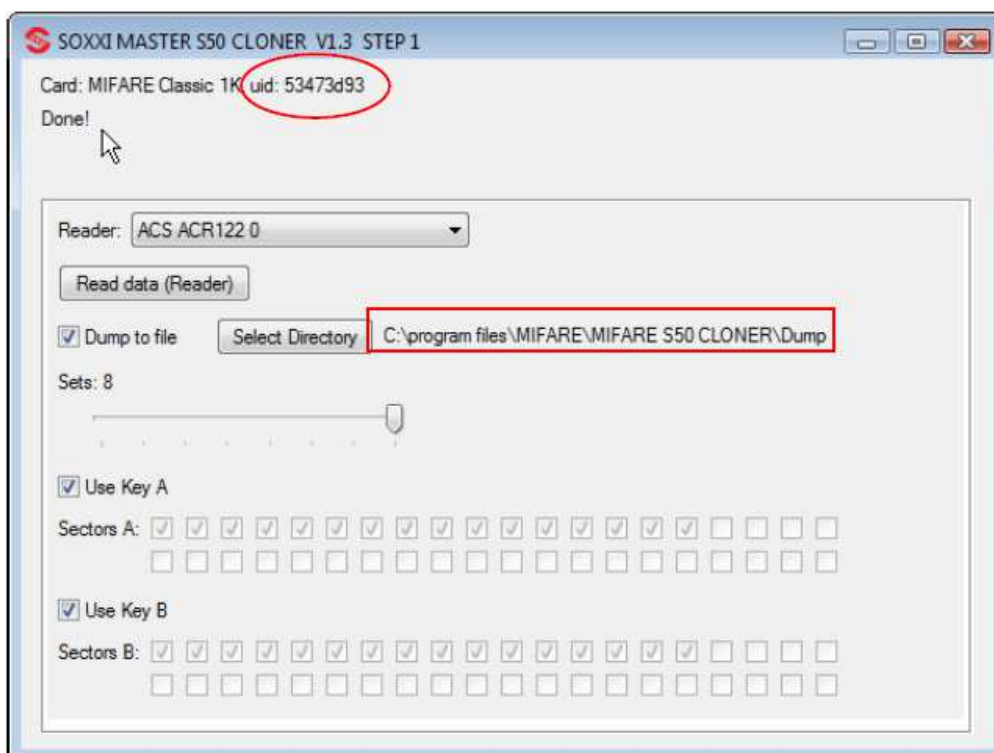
SOXXI MASTER S50 CLONER V1.3 STEP 1

Card: MIFARE Classic 1K uid: 53473d93

Done!

Reader: ACS ACR122 0

Read data (Reader)

Dump to file

Select Directory

C:\program files\MIFARE\MIFARE S50 CLONER\Dump

Sets: 8

Use Key A

Sectors A:

Use Key B

Sectors B: